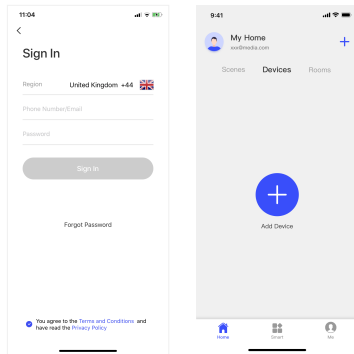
11:04

<

Sign In

Region United Kingdom +44

Phone Number/Email

Password

Sign In

Forgot Password

You agree to the Terms and Conditions and have read the Privacy Policy

9:41

My Home
xxx@midea.com

+

Scenes Devices Rooms

+

Add Device

Home Smart Me